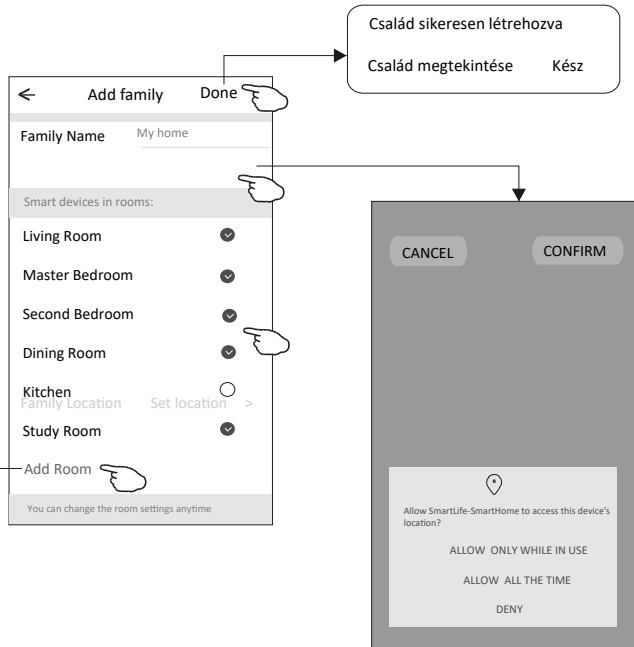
Család sikeresen létrehozva

Család megtekintése Kész

← Add family Done

Family Name My home

Smart devices in rooms:

Living Room

Master Bedroom

Second Bedroom

Dining Room

Kitchen

Family Location Set location >

Study Room

Add Room

You can change the room settings anytime

CANCEL CONFIRM

Allow SmartLife-SmartHome to access this device's location?

ALLOW ONLY WHILE IN USE

ALLOW ALL THE TIME

DENY